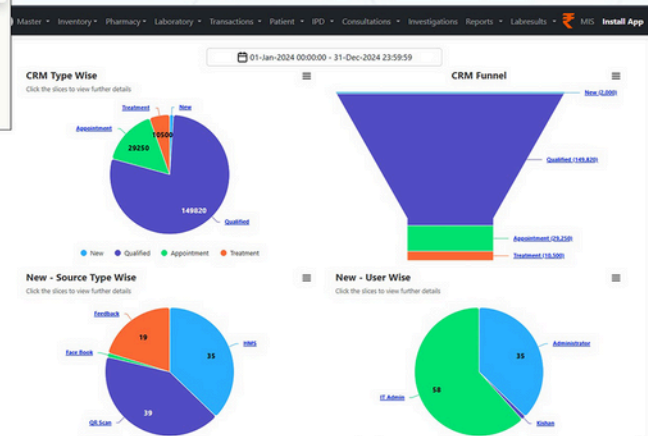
Master ▾ Inventory ▾ Pharmacy ▾ Laboratory ▾ Transactions ▾ Patient ▾ IPD ▾ Consultations ▾ Investigations Reports ▾ Labresults ▾ ₹ MIS Install App

01-Jan-2024 00:00:00 - 31-Dec-2024 23:59:59

CRM Type Wise
Click the slices to view further details

Treatment
New
10500
Appointment
29250
149820
Qualified

New Qualified Appointment Treatment

CRM Funnel

New (2,000)
Qualified (149,820)
Appointment (29,250)
Treatment (10,500)

New - Source Type Wise
Click the slices to view further details

Feedback
19
Face Book
HMS
35
39
QR Scan

New - User Wise
Click the slices to view further details

Administrator
35
58
IT Admin
Kishan